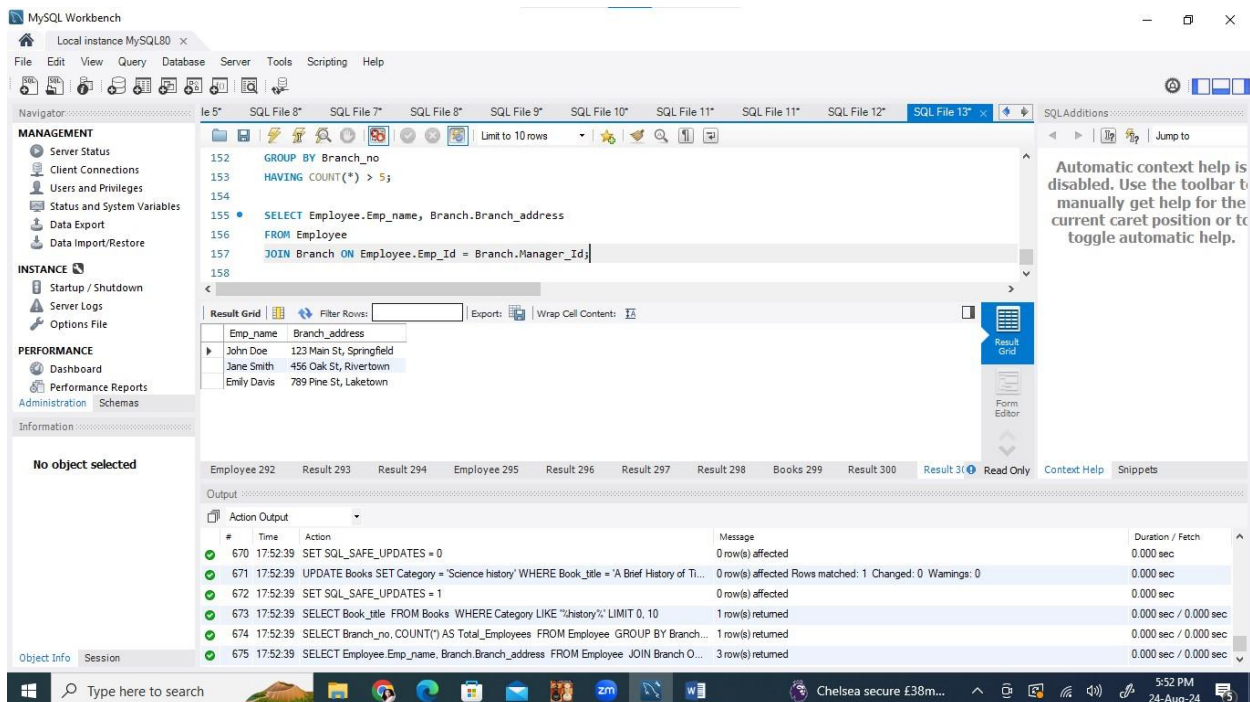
MySQL Workbench
Local instance MySQL80 ×
File Edit View Query Database Server Tools Scripting Help

Navigator
MANAGEMENT
Server Status
Client Connections
Users and Privileges
Status and System Variables
Data Export
Data Import/Restore
INSTANCE
Startup / Shutdown
Server Logs
Options File
PERFORMANCE
Dashboard
Performance Reports
Administration Schemas
Information
No object selected
Object Info Session

le 5* SQL File 8* SQL File 7* SQL File 8* SQL File 9* SQL File 10* SQL File 11* SQL File 11* SQL File 12* SQL File 13* ×

Limit to 10 rows

152 GROUP BY Branch_no
153 HAVING COUNT(*) > 5;
154
155 SELECT Employee.Emp_name, Branch.Branch_address
156 FROM Employee
157 JOIN Branch ON Employee.Emp_Id = Branch.Manager_Id;
158

Result Grid Filter Rows: Export: Wrap Cell Content:

| Emp_name | Branch_address |
|---|---|
| John Doe | 123 Main St, Springfield |
| Jane Smith | 456 Oak St, Rivertown |
| Emily Davis | 789 Pine St, Laketown |

Result Grid
Form Editor

Employee 292 Result 293 Result 294 Employee 295 Result 296 Result 297 Result 298 Books 299 Result 300 Result 3( Read Only

SQLAdditions
Jump to
Automatic context help is disabled. Use the toolbar t manually get help for the current caret position or t toggle automatic help.
Context Help Snippets

Output
Action Output

| # | Time | Action | Message | Duration / Fetch |
|---|---|---|---|---|
| 670 | 17:52:39 | SET SQL_SAFE_UPDATES = 0 | 0 row(s) affected | 0.000 sec |
| 671 | 17:52:39 | UPDATE Books SET Category = 'Science history' WHERE Book_title = 'A Brief History of Ti... | 0 row(s) affected Rows matched: 1 Changed: 0 Warnings: 0 | 0.000 sec |
| 672 | 17:52:39 | SET SQL_SAFE_UPDATES = 1 | 0 row(s) affected | 0.000 sec |
| 673 | 17:52:39 | SELECT Book_title FROM Books WHERE Category LIKE '%history%' LIMIT 0, 10 | 1 row(s) returned | 0.000 sec / 0.000 sec |
| 674 | 17:52:39 | SELECT Branch_no, COUNT(*) AS Total_Employees FROM Employee GROUP BY Branch... | 1 row(s) returned | 0.000 sec / 0.000 sec |
| 675 | 17:52:39 | SELECT Employee.Emp_name, Branch.Branch_address FROM Employee JOIN Branch O... | 3 row(s) returned | 0.000 sec / 0.000 sec |

Type here to search
Chelsea secure £38m...
5:52 PM
24-Aug-24